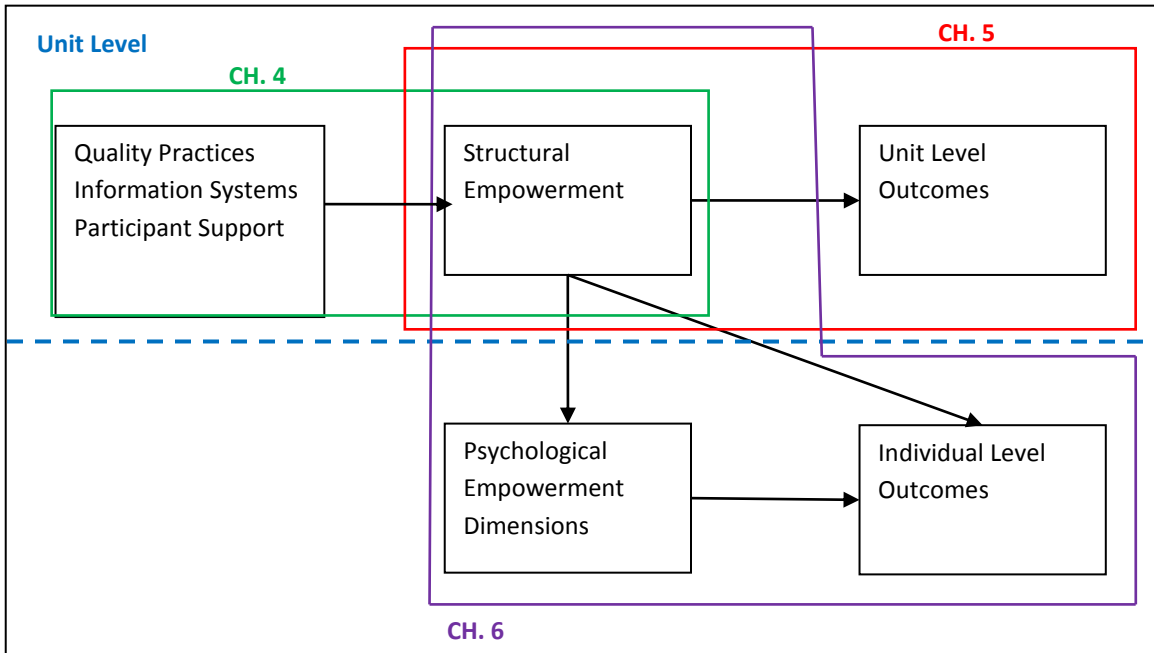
Unit Level

CH. 4

CH. 5

Quality Practices
Information Systems
Participant Support

Structural Empowerment

Unit Level Outcomes

Psychological Empowerment Dimensions

Individual Level Outcomes

CH. 6